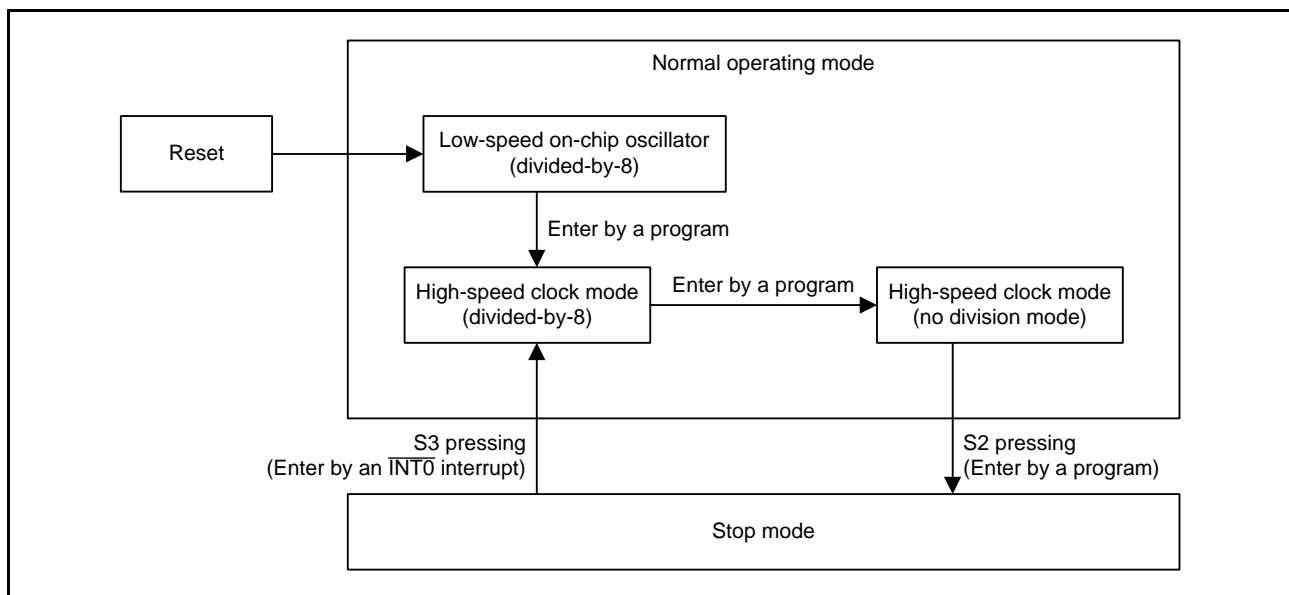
Normal operating mode

Reset

Low-speed on-chip oscillator (divided-by-8)

Enter by a program

High-speed clock mode (divided-by-8)

Enter by a program

High-speed clock mode (no division mode)

S3 pressing (Enter by an $\overline{INT0}$ interrupt)

S2 pressing (Enter by a program)

Stop mode